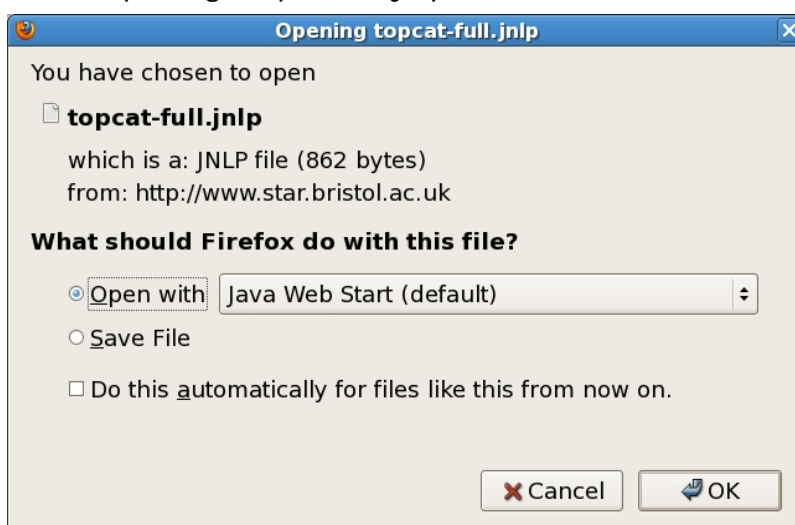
Opening topcat-full.jnlp

You have chosen to open

topcat-full.jnlp

which is a: JNLP file (862 bytes)
from: http://www.star.bristol.ac.uk

What should Firefox do with this file?

Open with Java Web Start (default)

Save File

Do this automatically for files like this from now on.

Cancel OK